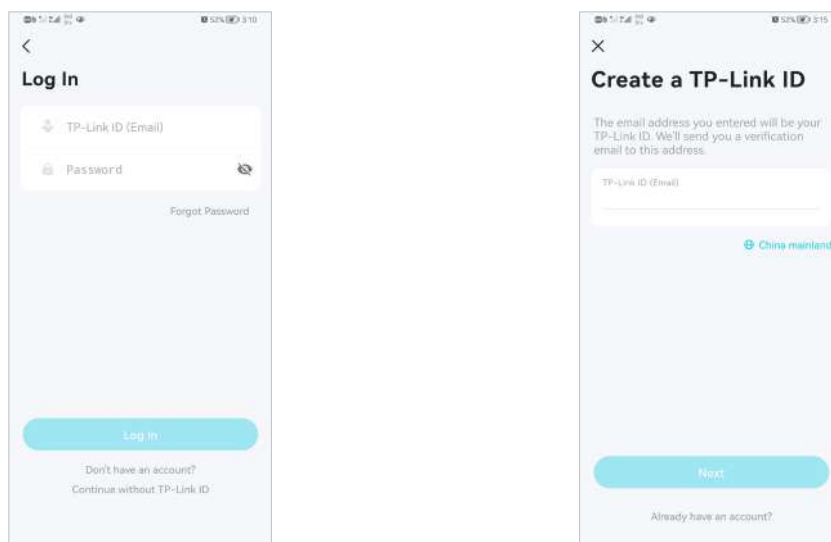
52% 3:10

<

Log In

TP-Link ID (Email)

Password

Forgot Password

Log In

Don't have an account?

Continue without TP-Link ID

52% 3:15

×

Create a TP-Link ID

The email address you entered will be your TP-Link ID. We'll send you a verification email to this address.

TP-Link ID (Email)

China mainland

Next

Already have an account?